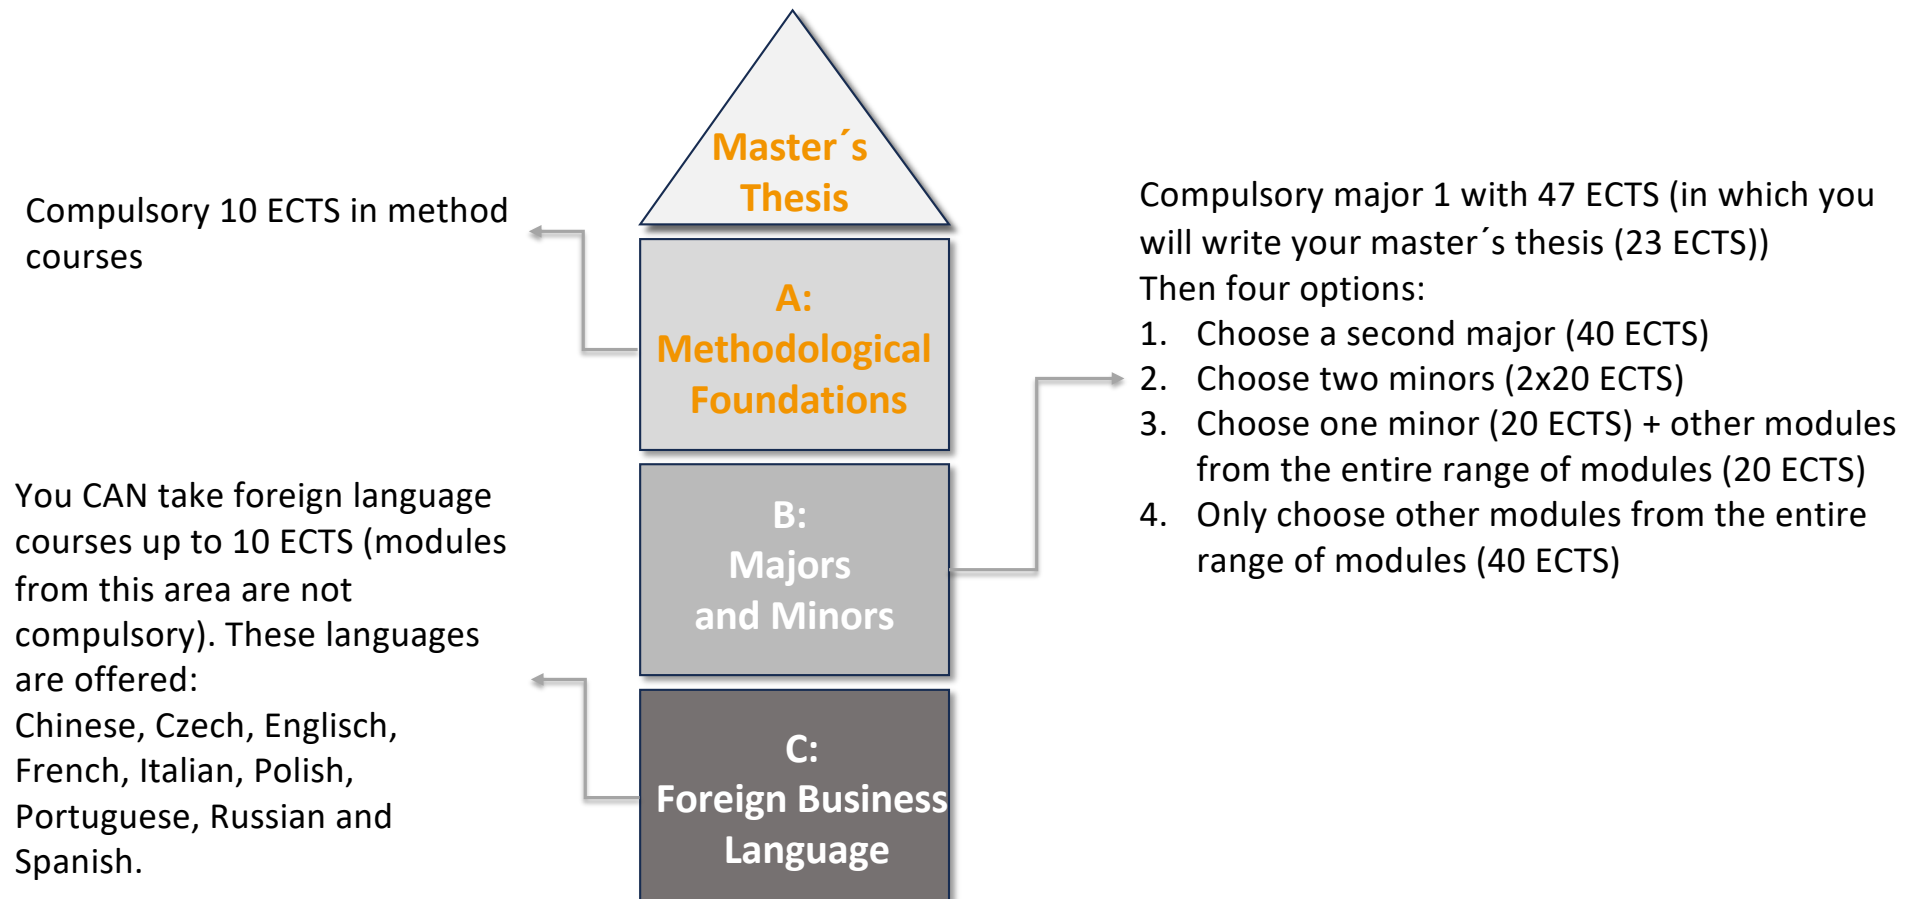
Master´s Thesis

Compulsory 10 ECTS in method courses

A: Methodological Foundations

Compulsory major 1 with 47 ECTS (in which you will write your master´s thesis (23 ECTS))
Then four options:
1. Choose a second major (40 ECTS)
2. Choose two minors (2x20 ECTS)
3. Choose one minor (20 ECTS) + other modules from the entire range of modules (20 ECTS)
4. Only choose other modules from the entire range of modules (40 ECTS)

B: Majors and Minors

You CAN take foreign language courses up to 10 ECTS (modules from this area are not compulsory). These languages are offered:
Chinese, Czech, Englisch, French, Italian, Polish, Portuguese, Russian and Spanish.

C: Foreign Business Language